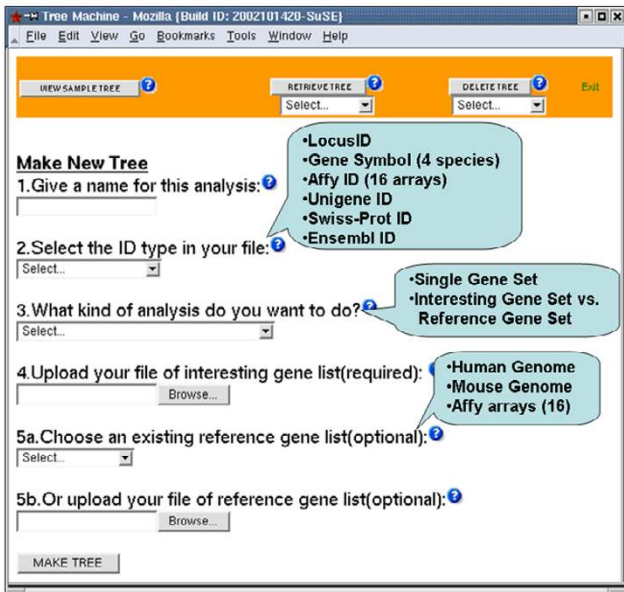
Tree Machine - Mozilla {Build ID: 2002101420-SuSE}

File Edit View Go Bookmarks Tools Window Help

VIEW SAMPLE TREE

RETRIEVE TREE
Select...

DELETE TREE
Select...

Exit

Make New Tree

1.Give a name for this analysis:

•LocusID
•Gene Symbol (4 species)
•Affy ID (16 arrays)
•Unigene ID
•Swiss-Prot ID
•Ensembl ID

2.Select the ID type in your file:
Select...

3.What kind of analysis do you want to do?
Select...

•Single Gene Set
•Interesting Gene Set vs. Reference Gene Set

4.Upload your file of interesting gene list(required):
Browse...

•Human Genome
•Mouse Genome
•Affy arrays (16)

5a.Choose an existing reference gene list(optional):
Select...

5b.Or upload your file of reference gene list(optional):
Browse...

MAKE TREE